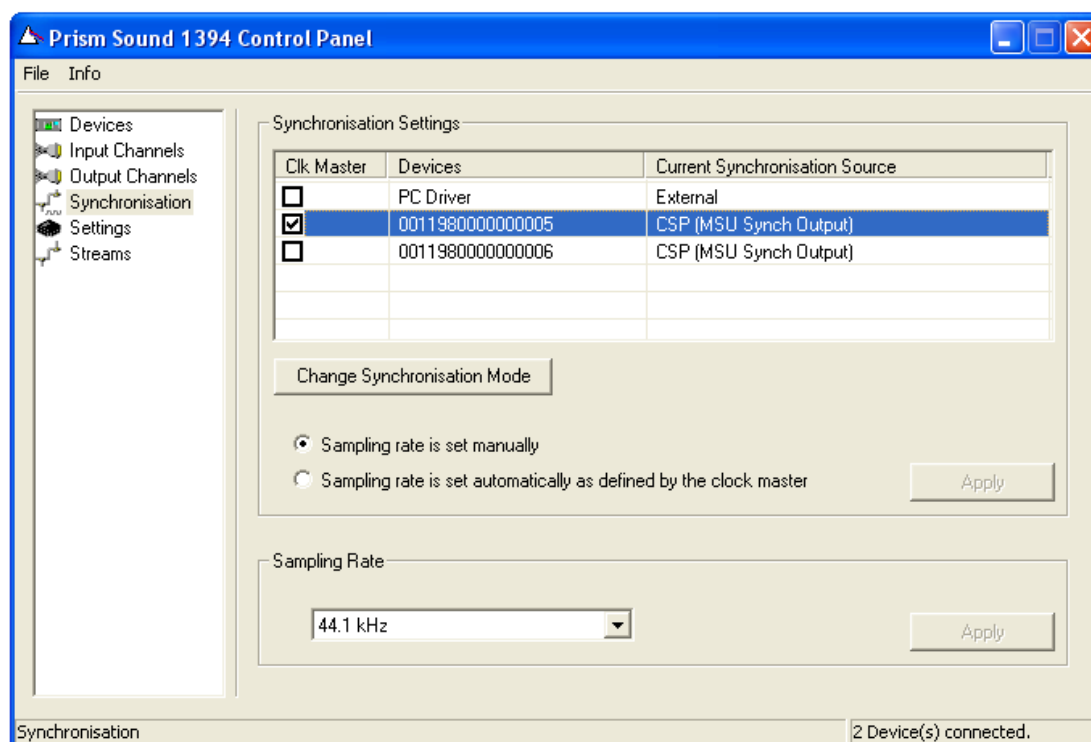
Prism Sound 1394 Control Panel

File Info

Devices
Input Channels
Output Channels
Synchronisation
Settings
Streams

Synchronisation Settings

| Clk Master | Devices | Current Synchronisation Source |
|---|---|---|
| ☐ | PC Driver | External |
| ☑ | 0011980000000005 | CSP (MSU Synch Output) |
| ☐ | 0011980000000006 | CSP (MSU Synch Output) |

Change Synchronisation Mode

Sampling rate is set manually

Sampling rate is set automatically as defined by the clock master

Apply

Sampling Rate

44.1 kHz

Apply

Synchronisation

2 Device(s) connected.